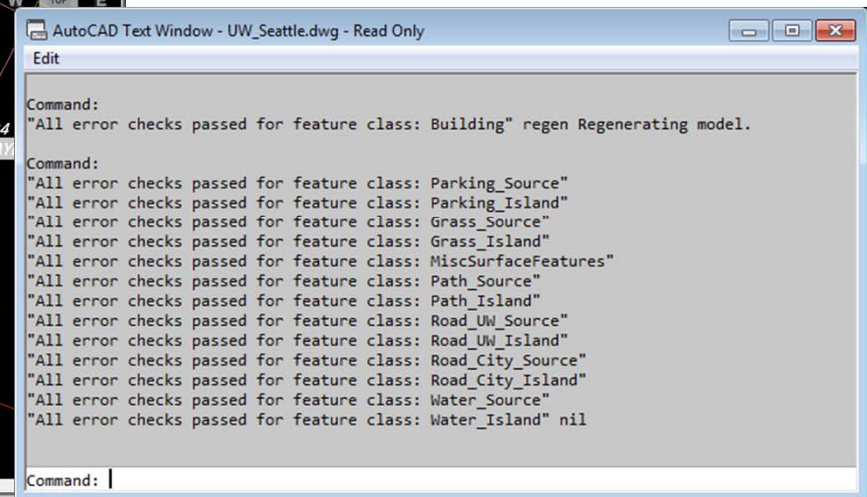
AutoCAD Text Window - UW_Seattle.dwg - Read Only

Edit

Command:
"All error checks passed for feature class: Building" regen Regenerating model.

Command:
"All error checks passed for feature class: Parking_Source"
"All error checks passed for feature class: Parking_Island"
"All error checks passed for feature class: Grass_Source"
"All error checks passed for feature class: Grass_Island"
"All error checks passed for feature class: MiscSurfaceFeatures"
"All error checks passed for feature class: Path_Source"
"All error checks passed for feature class: Path_Island"
"All error checks passed for feature class: Road_UW_Source"
"All error checks passed for feature class: Road_UW_Island"
"All error checks passed for feature class: Road_City_Source"
"All error checks passed for feature class: Road_City_Island"
"All error checks passed for feature class: Water_Source"
"All error checks passed for feature class: Water_Island" nil

Command: